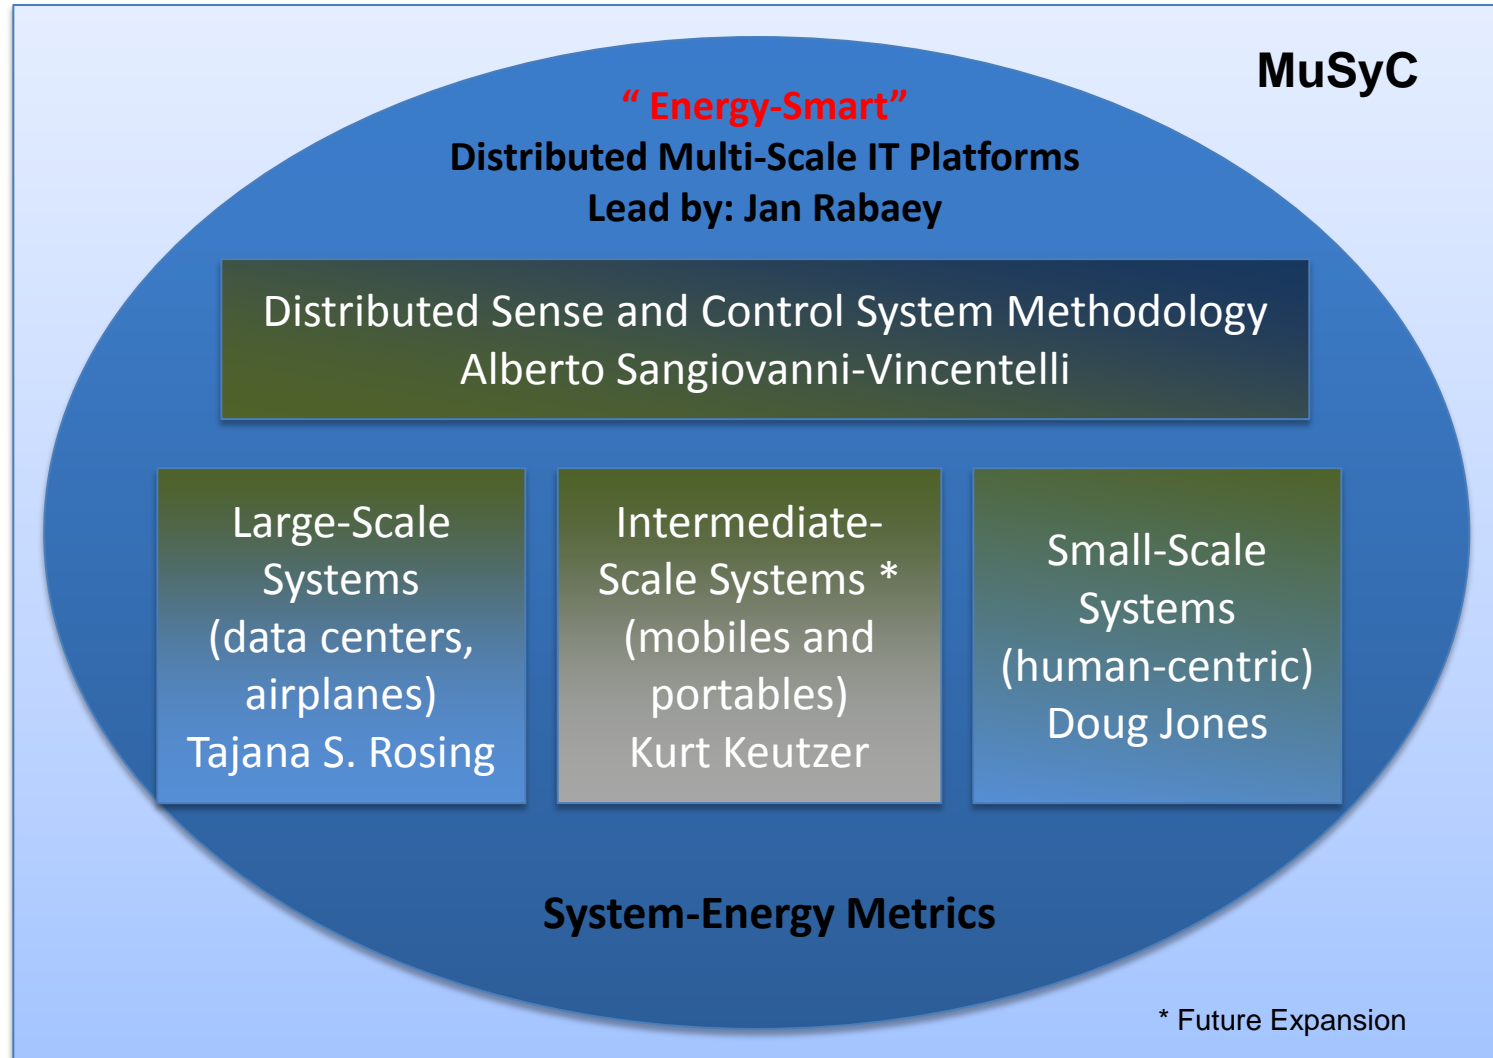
MuSyC

“ Energy-Smart”
Distributed Multi-Scale IT Platforms
Lead by: Jan Rabaey

Distributed Sense and Control System Methodology
Alberto Sangiovanni-Vincentelli

Large-Scale Systems (data centers, airplanes)
Tajana S. Rosing

Intermediate-Scale Systems * (mobiles and portables)
Kurt Keutzer

Small-Scale Systems (human-centric)
Doug Jones

System-Energy Metrics

* Future Expansion